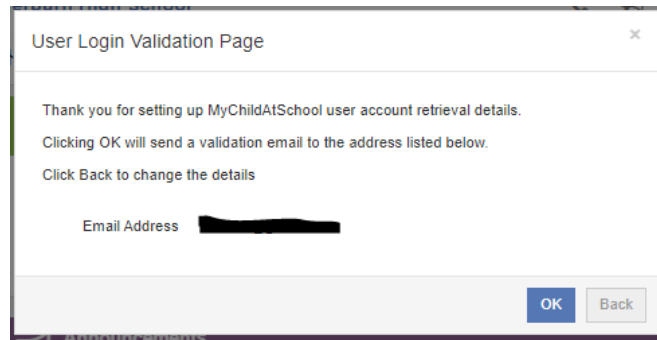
User Login Validation Page

×

Thank you for setting up MyChildAtSchool user account retrieval details.

Clicking OK will send a validation email to the address listed below.

Click Back to change the details

Email Address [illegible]

OK Back